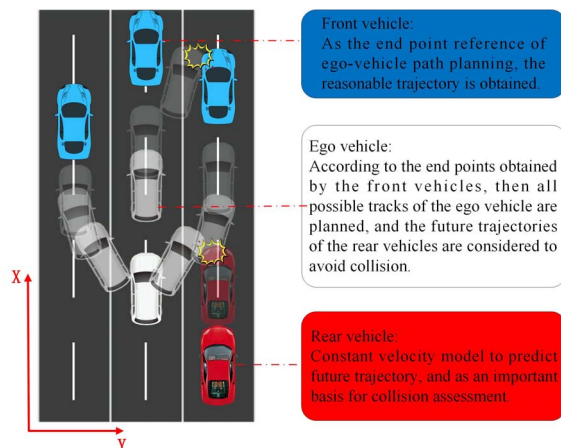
Front vehicle:
As the end point reference of ego-vehicle path planning, the reasonable trajectory is obtained.

Ego vehicle:
According to the end points obtained by the front vehicles, then all possible tracks of the ego vehicle are planned, and the future trajectories of the rear vehicles are considered to avoid collision.

Rear vehicle:
Constant velocity model to predict future trajectory, and as an important basis for collision assessment.

X

Y